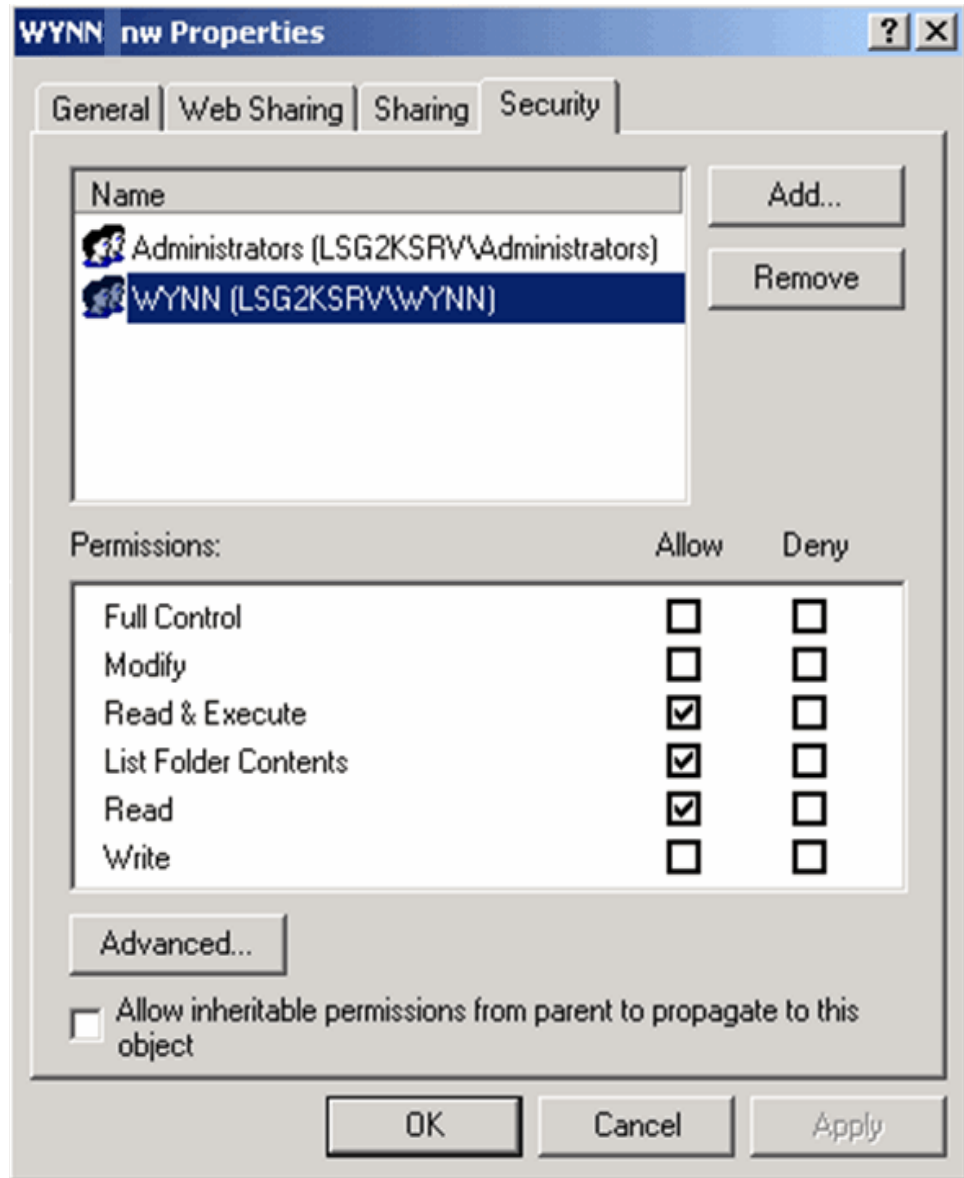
WYNN nw Properties ? X

General | Web Sharing | Sharing | Security

Name
Administrators (LSG2KSRV\Administrators)
WYNN (LSG2KSRV\WYNN)

Add...
Remove

| Permissions: | Allow | Deny |
|---|---|---|
| Full Control | ☐ | ☐ |
| Modify | ☐ | ☐ |
| Read & Execute | ☑ | ☐ |
| List Folder Contents | ☑ | ☐ |
| Read | ☑ | ☐ |
| Write | ☐ | ☐ |

Advanced...

☐ Allow inheritable permissions from parent to propagate to this object

OK Cancel Apply